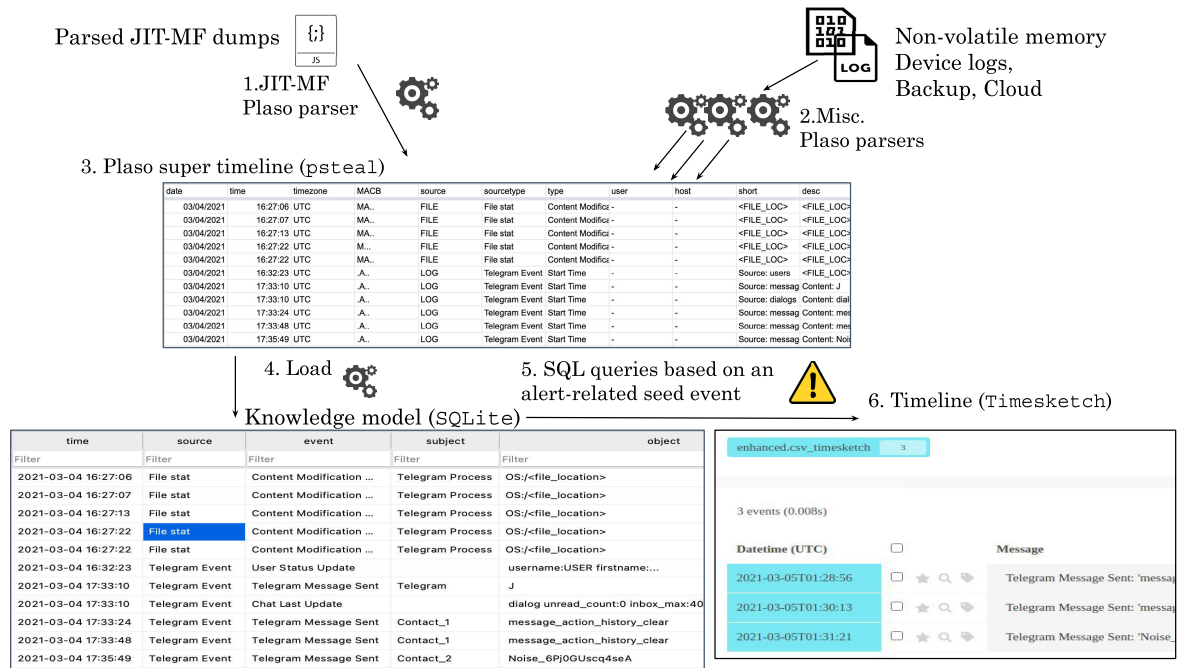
Parsed JIT-MF dumps

{;}
JS

1.JIT-MF
Plaso parser

Non-volatile memory
Device logs,
Backup, Cloud

LOG

2.Misc.
Plaso parsers

3. Plaso super timeline (psteal)

| date | time | timezone | MACB | source | sourcetype | type | user | host | short | desc |
|---|---|---|---|---|---|---|---|---|---|---|
| 03/04/2021 | 16:27:06 | UTC | MA.. | FILE | File stat | Content Modifica | - | - | <FILE_LOC> | <FILE_LOC> |
| 03/04/2021 | 16:27:07 | UTC | MA.. | FILE | File stat | Content Modifica | - | - | <FILE_LOC> | <FILE_LOC> |
| 03/04/2021 | 16:27:13 | UTC | MA.. | FILE | File stat | Content Modifica | - | - | <FILE_LOC> | <FILE_LOC> |
| 03/04/2021 | 16:27:22 | UTC | M... | FILE | File stat | Content Modifica | - | - | <FILE_LOC> | <FILE_LOC> |
| 03/04/2021 | 16:27:22 | UTC | MA.. | FILE | File stat | Content Modifica | - | - | <FILE_LOC> | <FILE_LOC> |
| 03/04/2021 | 16:32:23 | UTC | .A.. | LOG | Telegram Event | Start Time | - | - | Source: users | <FILE_LOC> |
| 03/04/2021 | 17:33:10 | UTC | .A.. | LOG | Telegram Event | Start Time | - | - | Source: messag | Content: J |
| 03/04/2021 | 17:33:10 | UTC | .A.. | LOG | Telegram Event | Start Time | - | - | Source: dialogs | Content: dial |
| 03/04/2021 | 17:33:24 | UTC | .A.. | LOG | Telegram Event | Start Time | - | - | Source: messag | Content: mes |
| 03/04/2021 | 17:33:48 | UTC | .A.. | LOG | Telegram Event | Start Time | - | - | Source: messag | Content: mes |
| 03/04/2021 | 17:35:49 | UTC | .A.. | LOG | Telegram Event | Start Time | - | - | Source: messag | Content: Noise |

4. Load

5. SQL queries based on an alert-related seed event

Knowledge model (SQLite)

6. Timeline (Timesketch)

| time | source | event | subject | object |
|---|---|---|---|---|
| Filter | Filter | Filter | Filter | Filter |
| 2021-03-04 16:27:06 | File stat | Content Modification ... | Telegram Process | OS:/<file_location> |
| 2021-03-04 16:27:07 | File stat | Content Modification ... | Telegram Process | OS:/<file_location> |
| 2021-03-04 16:27:13 | File stat | Content Modification ... | Telegram Process | OS:/<file_location> |
| 2021-03-04 16:27:22 | File stat | Content Modification ... | Telegram Process | OS:/<file_location> |
| 2021-03-04 16:27:22 | File stat | Content Modification ... | Telegram Process | OS:/<file_location> |
| 2021-03-04 16:32:23 | Telegram Event | User Status Update | | username:USER firstname:... |
| 2021-03-04 17:33:10 | Telegram Event | Telegram Message Sent | Telegram | J |
| 2021-03-04 17:33:10 | Telegram Event | Chat Last Update | | dialog unread_count:0 inbox_max:40 |
| 2021-03-04 17:33:24 | Telegram Event | Telegram Message Sent | Contact_1 | message_action_history_clear |
| 2021-03-04 17:33:48 | Telegram Event | Telegram Message Sent | Contact_1 | message_action_history_clear |
| 2021-03-04 17:35:49 | Telegram Event | Telegram Message Sent | Contact_2 | Noise_6Pj0GUscq4seA |

enhanced.csv_timesketch 3

3 events (0.008s)

| Datetime (UTC) | | Message |
|---|---|---|
| 2021-03-05T01:28:56 | | Telegram Message Sent: 'messag |
| 2021-03-05T01:30:13 | | Telegram Message Sent: 'messag |
| 2021-03-05T01:31:21 | | Telegram Message Sent: 'Noise_ |